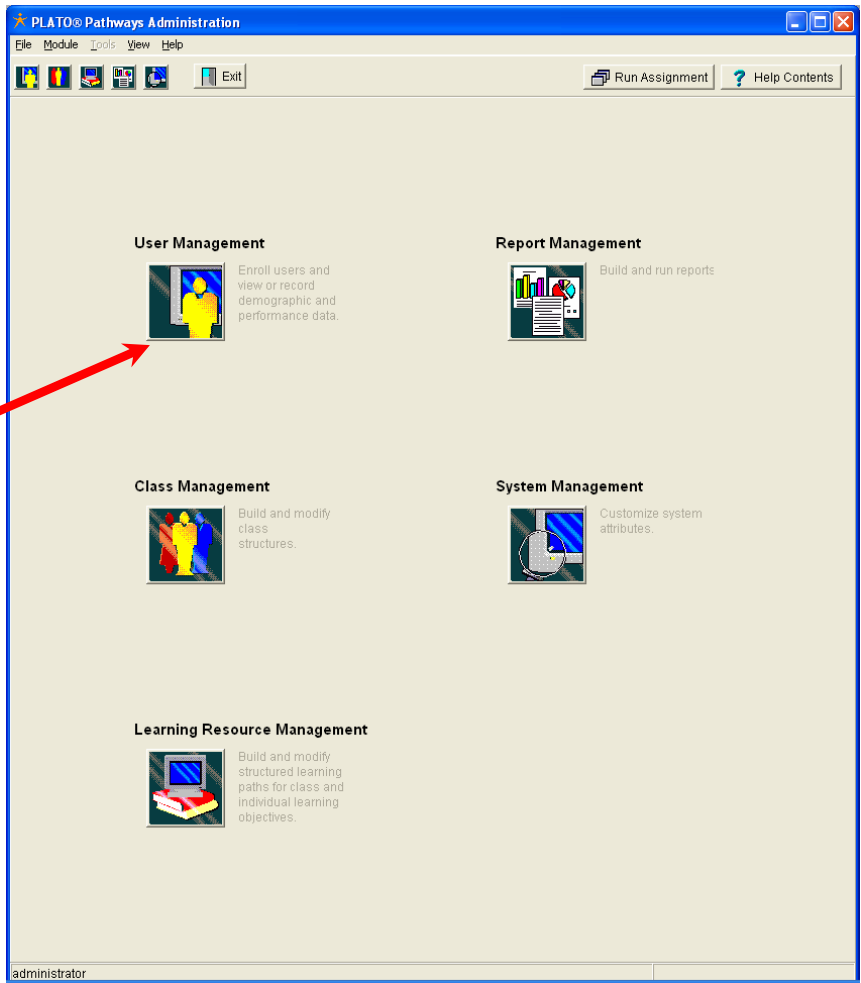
PLATO® Pathways Administration

File Module Tools View Help

Exit

Run Assignment

Help Contents

User Management

Enroll users and view or record demographic and performance data.

Report Management

Build and run reports

Class Management

Build and modify class structures.

System Management

Customize system attributes.

Learning Resource Management

Build and modify structured learning paths for class and individual learning objectives.

administrator